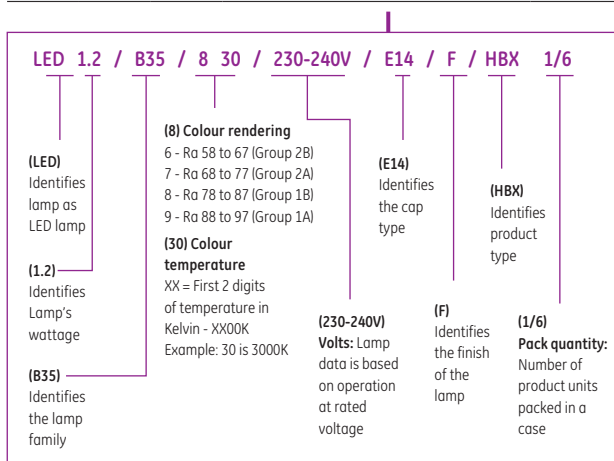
LED 1.2 / B35 / 8 30 / 230-240V / E14 / F / HBX 1/6

(LED)
Identifies lamp as LED lamp

(1.2)
Identifies Lamp's wattage

(B35)
Identifies the lamp family

(8) Colour rendering
6 - Ra 58 to 67 (Group 2B)
7 - Ra 68 to 77 (Group 2A)
8 - Ra 78 to 87 (Group 1B)
9 - Ra 88 to 97 (Group 1A)

(30) Colour temperature
XX = First 2 digits of temperature in Kelvin - XX00K
Example: 30 is 3000K

(230-240V)
Volts: Lamp data is based on operation at rated voltage

(E14)
Identifies the cap type

(F)
Identifies the finish of the lamp

(HBX)
Identifies product type

(1/6)
Pack quantity: Number of product units packed in a case